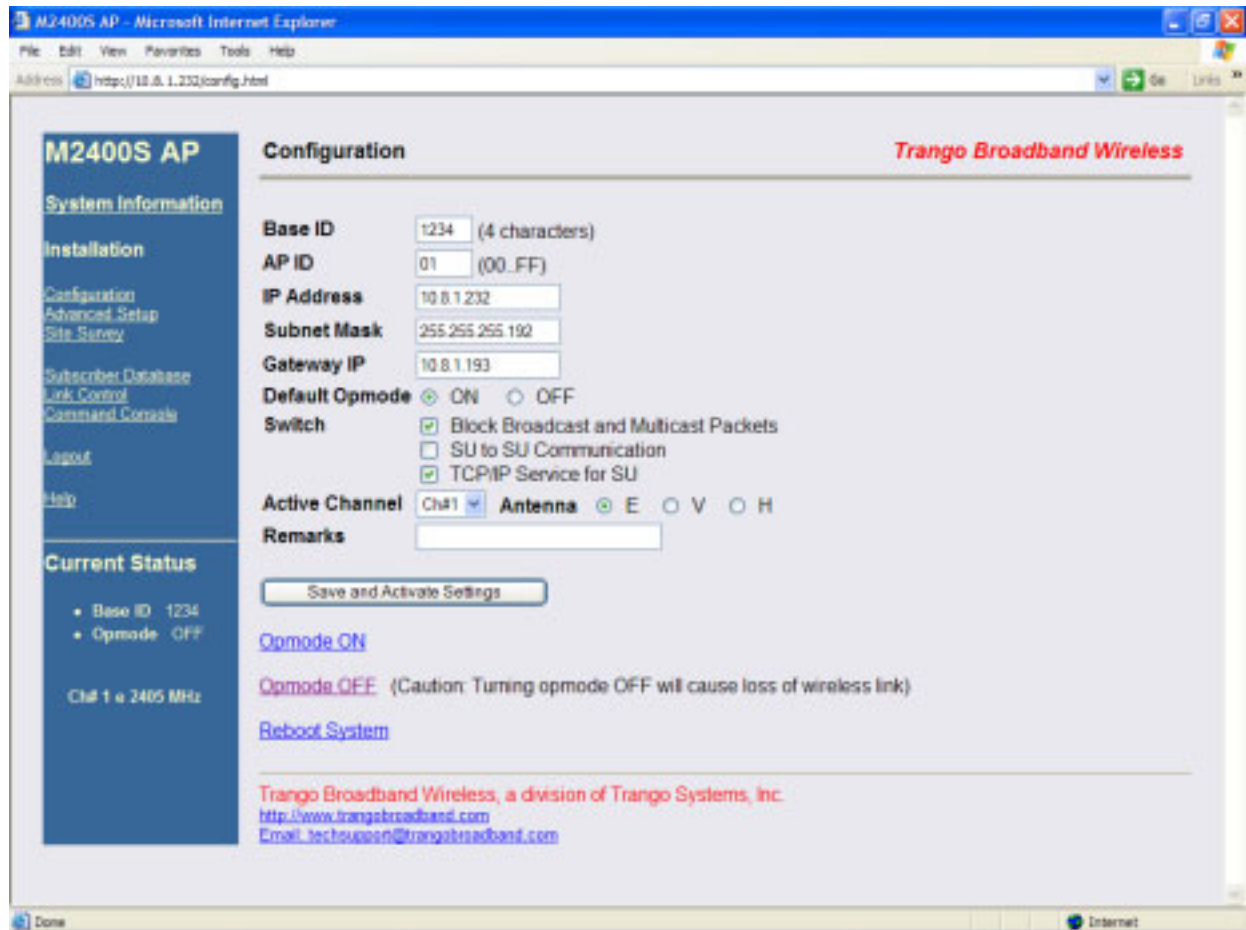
M2400S AP - Microsoft Internet Explorer

File Edit View Favorites Tools Help

Address http://10.8.1.232/config.html Go Links

M2400S AP

System Information

Installation

Configuration
Advanced Setup
Site Survey

Subscriber Database
Link Control
Command Console

Logout

Help

Current Status

• Base ID 1234
• Opmode OFF

Ch# 1 e 2405 MHz

Configuration

Trango Broadband Wireless

Base ID 1234 (4 characters)
AP ID 01 (00..FF)
IP Address 10.8.1.232
Subnet Mask 255.255.255.192
Gateway IP 10.8.1.193
Default Opmode ON OFF
Switch Block Broadcast and Multicast Packets
SU to SU Communication
TCP/IP Service for SU
Active Channel Ch#1 Antenna E V H
Remarks

Save and Activate Settings

Opmode ON

Opmode OFF (Caution: Turning opmode OFF will cause loss of wireless link)

Reboot System

Trango Broadband Wireless, a division of Trango Systems, Inc.
http://www.trangobroadband.com
Email: techsupport@trangobroadband.com

Done

Internet